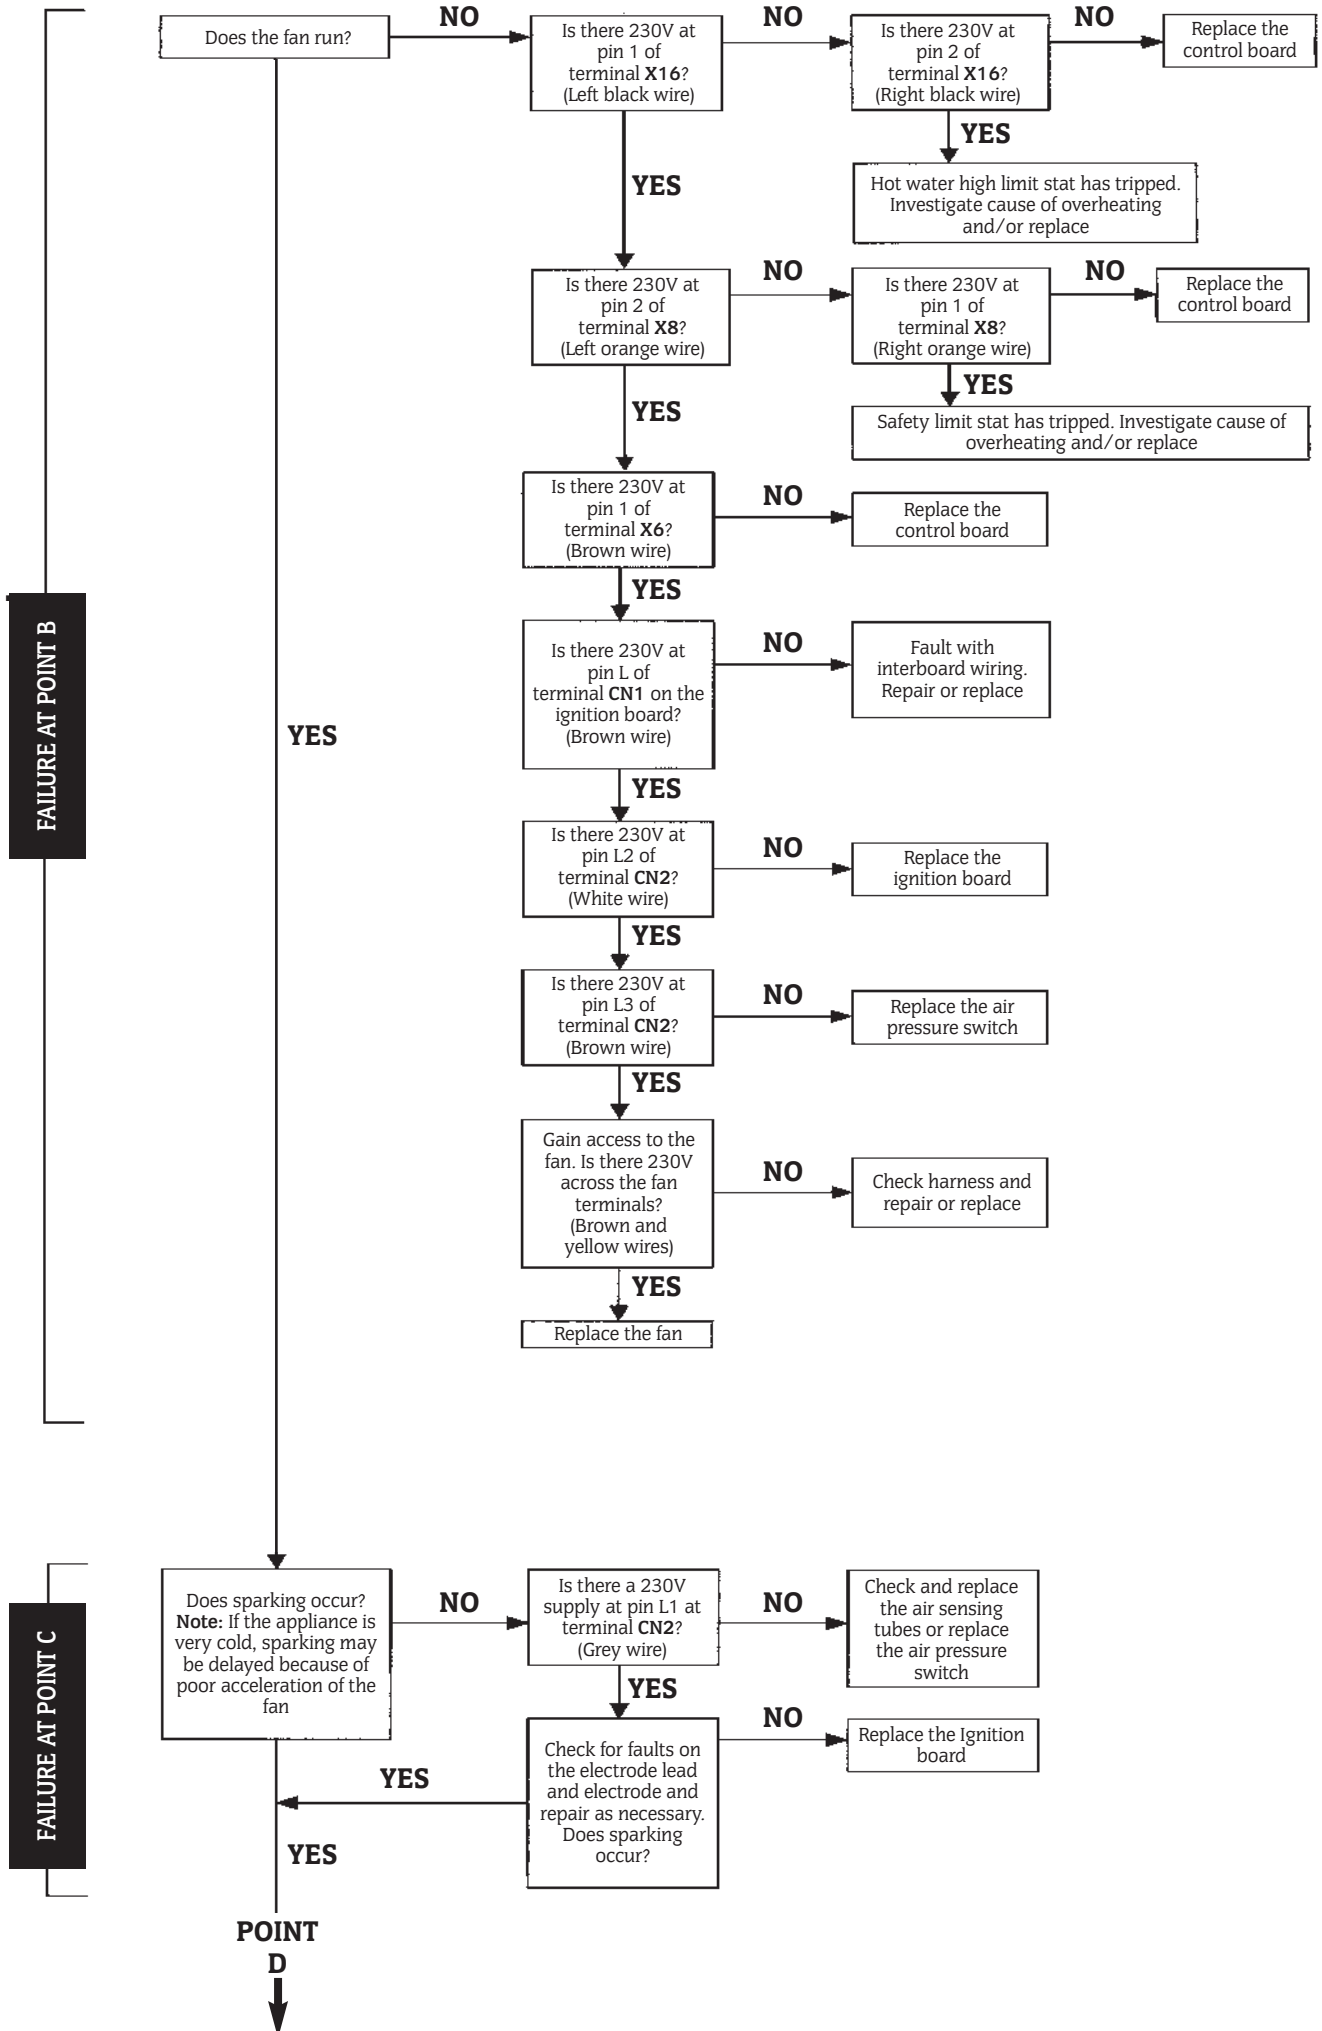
FAILURE AT POINT B

Does the fan run?

NO

Is there 230V at pin 1 of terminal **X16**? (Left black wire)

NO

Is there 230V at pin 2 of terminal **X16**? (Right black wire)

NO

Replace the control board

YES

Hot water high limit stat has tripped. Investigate cause of overheating and/or replace

YES

Is there 230V at pin 2 of terminal **X8**? (Left orange wire)

NO

Is there 230V at pin 1 of terminal **X8**? (Right orange wire)

NO

Replace the control board

YES

Safety limit stat has tripped. Investigate cause of overheating and/or replace

YES

Is there 230V at pin 1 of terminal **X6**? (Brown wire)

NO

Replace the control board

YES

Is there 230V at pin L of terminal **CN1** on the ignition board? (Brown wire)

NO

Fault with interboard wiring. Repair or replace

YES

Is there 230V at pin L2 of terminal **CN2**? (White wire)

NO

Replace the ignition board

YES

Is there 230V at pin L3 of terminal **CN2**? (Brown wire)

NO

Replace the air pressure switch

YES

Gain access to the fan. Is there 230V across the fan terminals? (Brown and yellow wires)

NO

Check harness and repair or replace

YES

Replace the fan

YES

FAILURE AT POINT C

Does sparking occur? **Note:** If the appliance is very cold, sparking may be delayed because of poor acceleration of the fan

NO

Is there a 230V supply at pin L1 at terminal **CN2**? (Grey wire)

NO

Check and replace the air sensing tubes or replace the air pressure switch

YES

Check for faults on the electrode lead and electrode and repair as necessary. Does sparking occur?

NO

Replace the Ignition board

YES

YES

POINT D